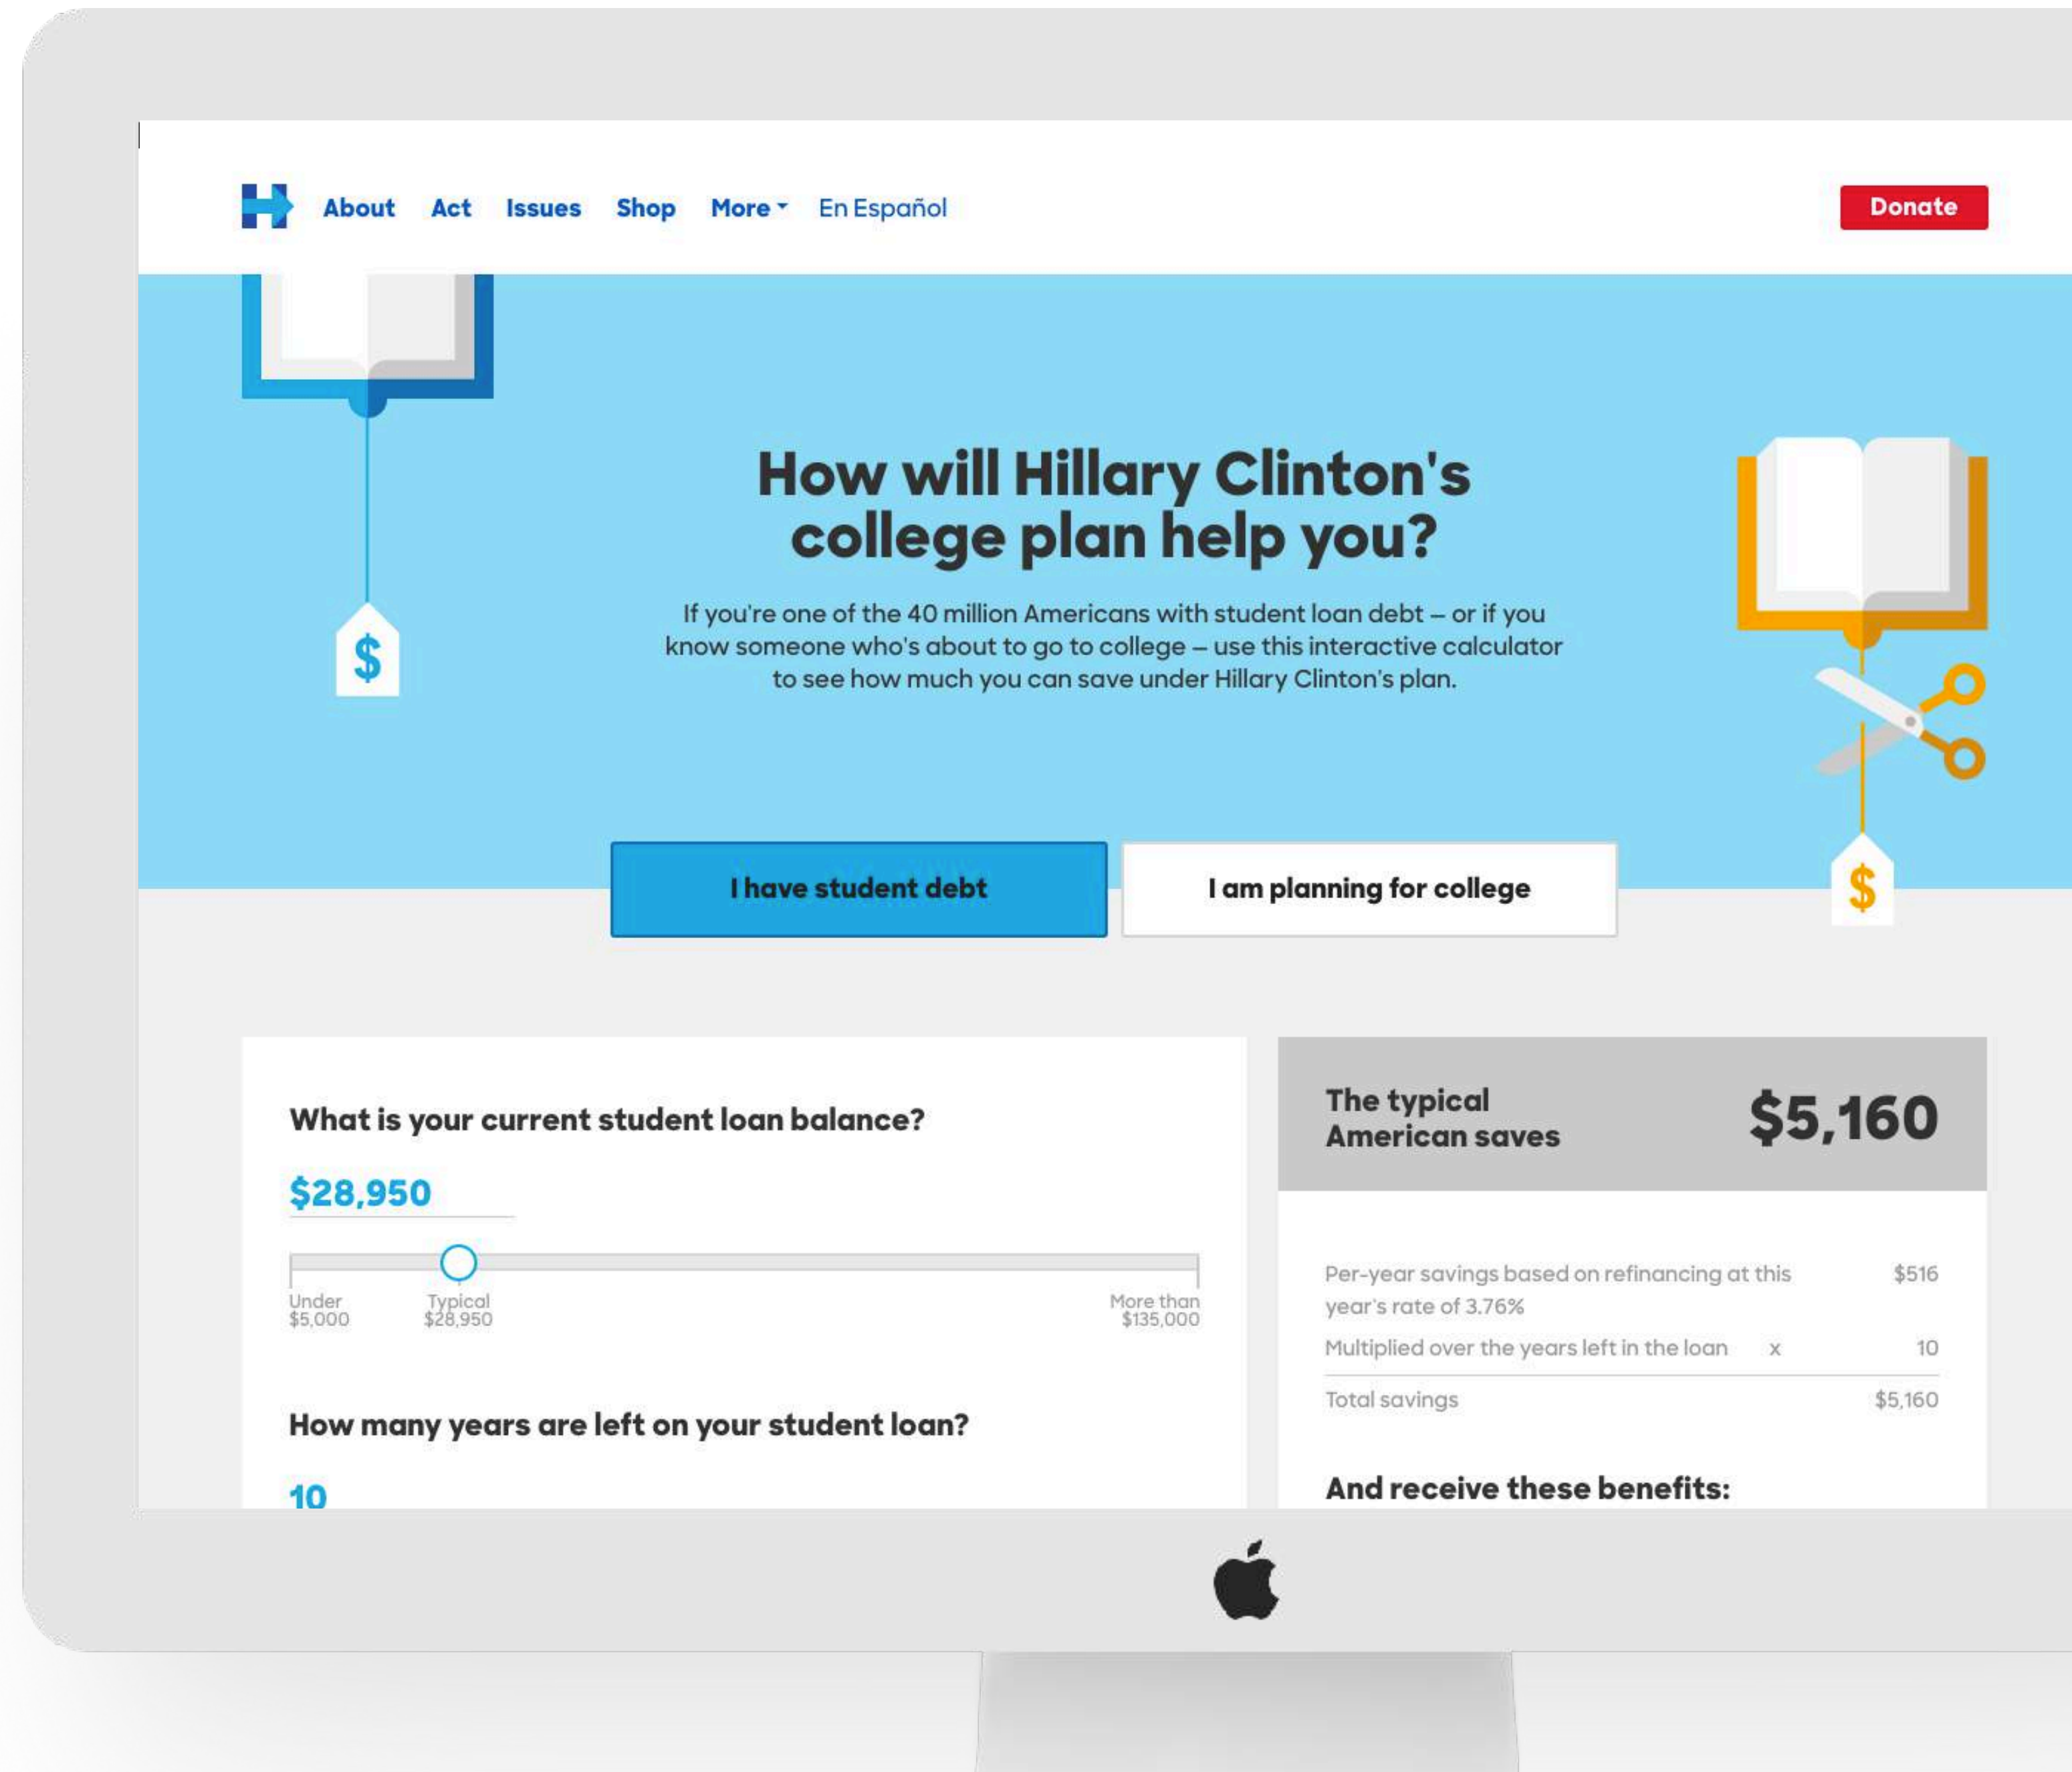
About Act Issues Shop More En Español

Donate

$

How will Hillary Clinton's college plan help you?

If you're one of the 40 million Americans with student loan debt – or if you know someone who's about to go to college – use this interactive calculator to see how much you can save under Hillary Clinton's plan.

$

I have student debt

I am planning for college

What is your current student loan balance?

$28,950

Under $5,000

Typical $28,950

More than $135,000

How many years are left on your student loan?

10

The typical American saves

$5,160

| | | |
|---|---|---|
| Per-year savings based on refinancing at this year's rate of 3.76% | | $516 |
| Multiplied over the years left in the loan | x | 10 |
| Total savings | | $5,160 |

And receive these benefits: